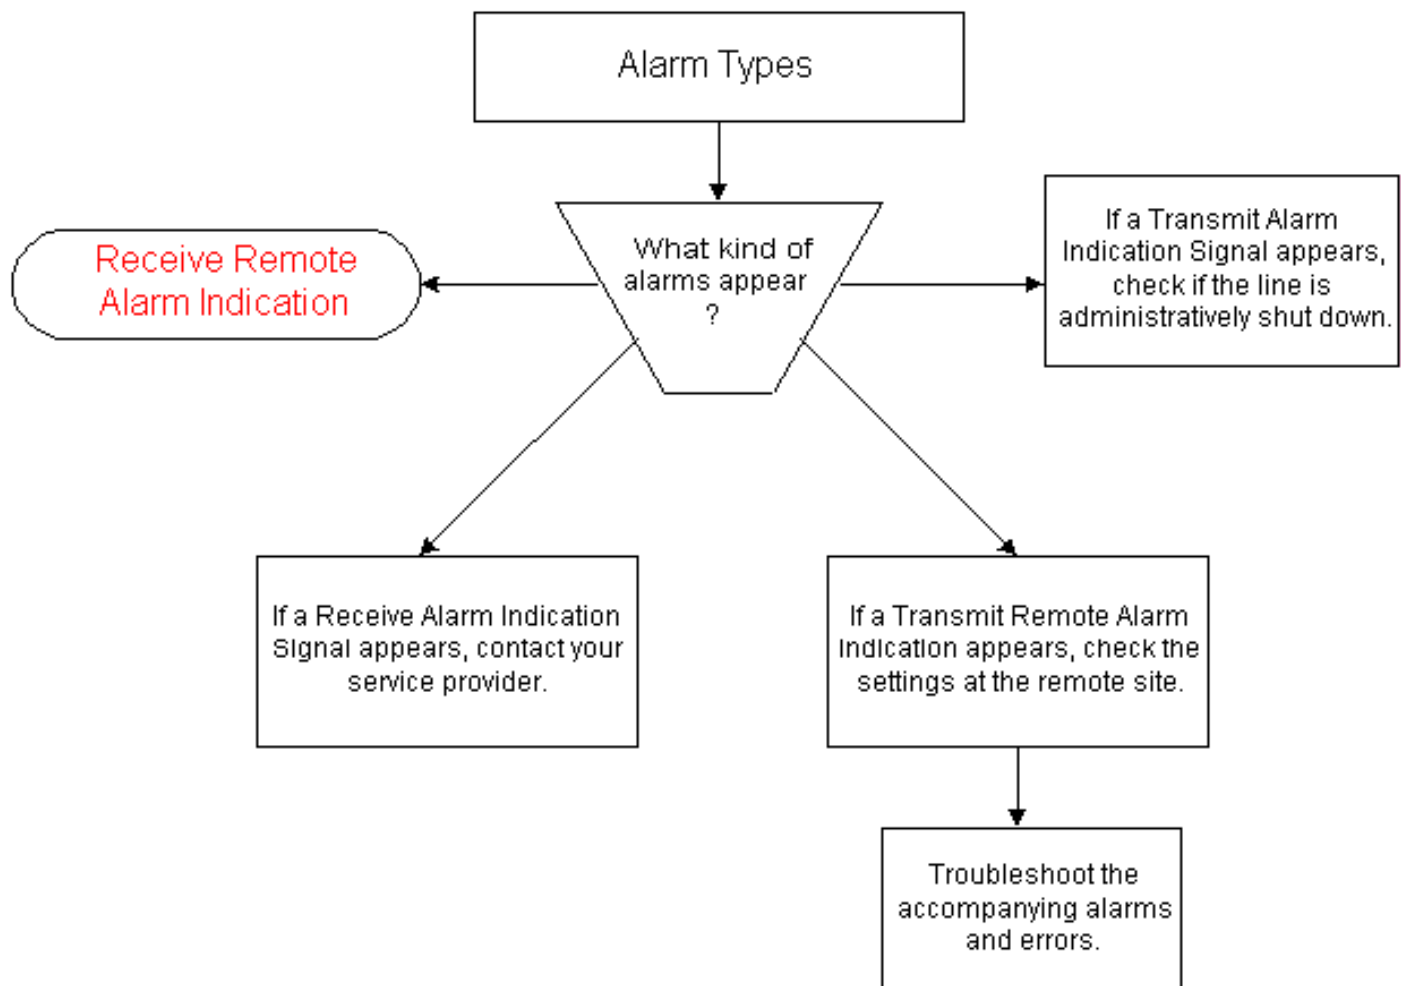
Alarm Types

What kind of alarms appear ?

Receive Remote Alarm Indication

If a Transmit Alarm Indication Signal appears, check if the line is administratively shut down.

If a Receive Alarm Indication Signal appears, contact your service provider.

If a Transmit Remote Alarm Indication appears, check the settings at the remote site.

Troubleshoot the accompanying alarms and errors.